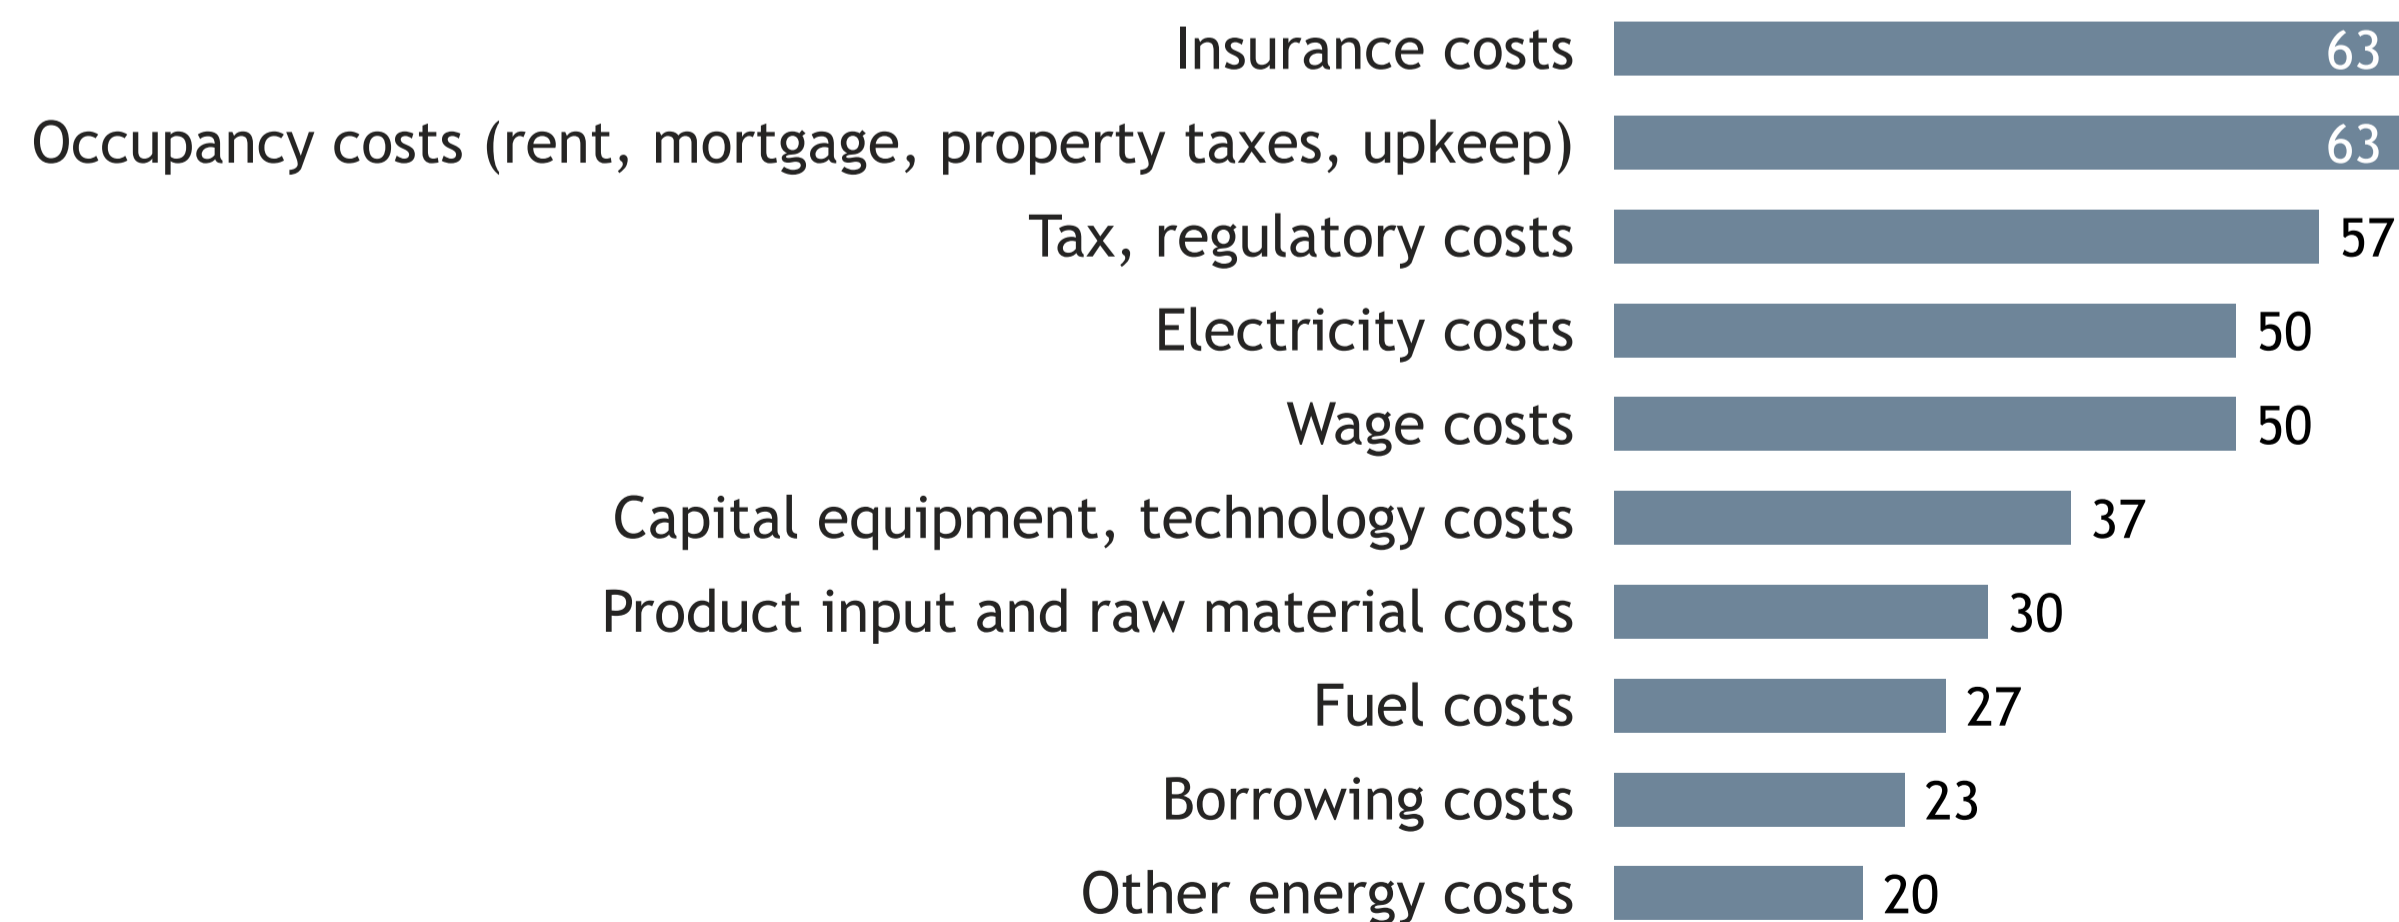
| | |
|---|---|
| Insurance costs | 63 |
| Occupancy costs (rent, mortgage, property taxes, upkeep) | 63 |
| Tax, regulatory costs | 57 |
| Electricity costs | 50 |
| Wage costs | 50 |
| Capital equipment, technology costs | 37 |
| Product input and raw material costs | 30 |
| Fuel costs | 27 |
| Borrowing costs | 23 |
| Other energy costs | 20 |